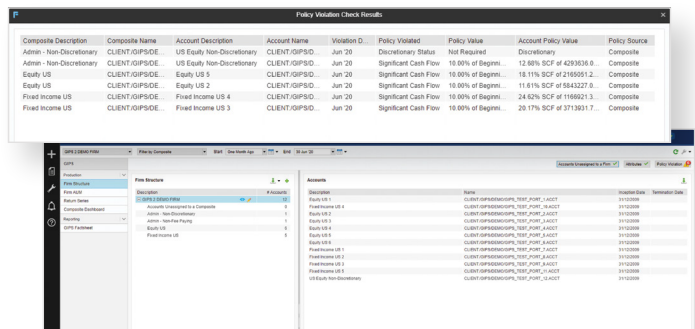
Policy Violation Check Results

| Composite Description | Composite Name | Account Description | Account Name | Violation D... | Policy Violated | Policy Value | Account Policy Value | Policy Source |
|---|---|---|---|---|---|---|---|---|
| Admin - Non-Discretionary | CLIENT//GIPS/DE... | US Equity Non-Discretionary | CLIENT//GIPS/D... | Jun '20 | Discretionary Status | Not Required | Discretionary | Composite |
| Admin - Non-Discretionary | CLIENT//GIPS/DE... | US Equity Non-Discretionary | CLIENT//GIPS/D... | Jun '20 | Significant Cash Flow | 10.00% of Beginni... | 12.68% SCF of 4293636.0... | Composite |
| Equity US | CLIENT//GIPS/DE... | Equity US 5 | CLIENT//GIPS/D... | Jun '20 | Significant Cash Flow | 10.00% of Beginni... | 18.11% SCF of 2165051.2... | Composite |
| Equity US | CLIENT//GIPS/DE... | Equity US 2 | CLIENT//GIPS/D... | Jun '20 | Significant Cash Flow | 10.00% of Beginni... | 11.61% SCF of 5643227.0... | Composite |
| Fixed Income US | CLIENT//GIPS/DE... | Fixed Income US 4 | CLIENT//GIPS/D... | Jun '20 | Significant Cash Flow | 10.00% of Beginni... | 24.62% SCF of 1166921.3... | Composite |
| Fixed Income US | CLIENT//GIPS/DE... | Fixed Income US 3 | CLIENT//GIPS/D... | Jun '20 | Significant Cash Flow | 10.00% of Beginni... | 20.17% SCF of 3713931.7... | Composite |

GIPS 2 DEMO FIRM Filter by Composite Start One Month Ago End 30 Jun '20

Accounts Unassigned to a Firm Attribute Policy Violation

GIPS
Production
Firm Structure
Firm AUM
Return Series
Composite Dashboard
Reporting
GIPS Factsheet

Firm Structure

| Description | # Accounts |
|---|---|
| GIPS 2 DEMO FIRM | 13 |
| Accounts Unassigned to a Composite | 5 |
| Admin - Non-Discretionary | 1 |
| Admin - Non-Fee Paying | 1 |
| Equity US | 5 |
| Fixed Income US | 5 |

Accounts

| Description | Name | Inception Date | Termination Date |
|---|---|---|---|
| Equity US 1 | CLIENT/GIPS/DEMO/GIPS_TEST_PORT_1.ACCT | 31/12/2009 | |
| Fixed Income US 4 | CLIENT/GIPS/DEMO/GIPS_TEST_PORT_10.ACCT | 31/12/2009 | |
| Equity US 2 | CLIENT/GIPS/DEMO/GIPS_TEST_PORT_2.ACCT | 31/12/2009 | |
| Equity US 3 | CLIENT/GIPS/DEMO/GIPS_TEST_PORT_3.ACCT | 31/12/2009 | |
| Equity US 4 | CLIENT/GIPS/DEMO/GIPS_TEST_PORT_4.ACCT | 31/12/2009 | |
| Equity US 5 | CLIENT/GIPS/DEMO/GIPS_TEST_PORT_5.ACCT | 31/12/2009 | |
| Equity US 6 | CLIENT/GIPS/DEMO/GIPS_TEST_PORT_6.ACCT | 31/12/2009 | |
| Fixed Income US 1 | CLIENT/GIPS/DEMO/GIPS_TEST_PORT_7.ACCT | 31/12/2009 | |
| Fixed Income US 2 | CLIENT/GIPS/DEMO/GIPS_TEST_PORT_8.ACCT | 31/12/2009 | |
| Fixed Income US 3 | CLIENT/GIPS/DEMO/GIPS_TEST_PORT_9.ACCT | 31/12/2009 | |
| Fixed Income US 5 | CLIENT/GIPS/DEMO/GIPS_TEST_PORT_11.ACCT | 31/12/2009 | |
| US Equity Non-Discretionary | CLIENT/GIPS/DEMO/GIPS_TEST_PORT_12.ACCT | 31/12/2009 | |